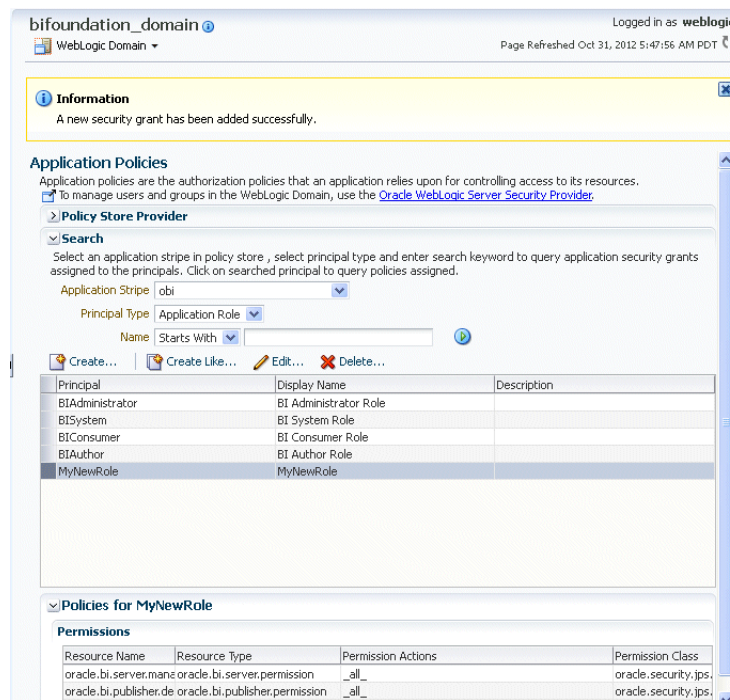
bifoundation_domain

WebLogic Domain

Logged in as weblogi

Page Refreshed Oct 31, 2012 5:47:56 AM PDT

Information

A new security grant has been added successfully.

Application Policies

Application policies are the authorization policies that an application relies upon for controlling access to its resources.

To manage users and groups in the WebLogic Domain, use the Oracle WebLogic Server Security Provider.

Policy Store Provider

Search

Select an application stripe in policy store , select principal type and enter search keyword to query application security grants assigned to the principals. Click on searched principal to query policies assigned.

Application Stripe obi

Principal Type Application Role

Name Starts With

Create... Create Like... Edit... Delete...

| Principal | Display Name | Description |
|---|---|---|
| BIAdministrator | BI Administrator Role | |
| BISystem | BI System Role | |
| BIConsumer | BI Consumer Role | |
| BIAuthor | BI Author Role | |
| MyNewRole | MyNewRole | |

Policies for MyNewRole

Permissions

| Resource Name | Resource Type | Permission Actions | Permission Class |
|---|---|---|---|
| oracle.bi.server.mana | oracle.bi.server.permission | \_all\_ | oracle.security.jps. |
| oracle.bi.publisher.de | oracle.bi.publisher.permission | \_all\_ | oracle.security.jps. |